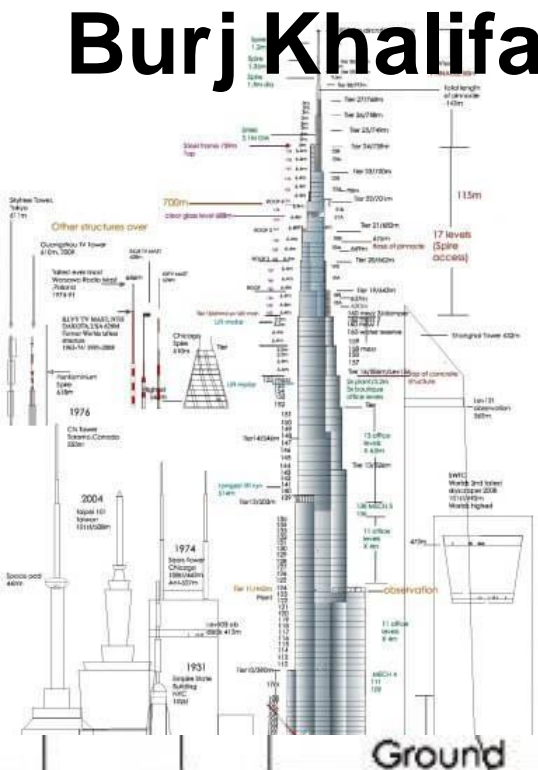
Burj Khalifa

Spire 1.2m
Spire 1.5m
Spire 1.8m dia

Total length of pinnacle 143m

Tier 27/768m
Tier 26/758m
Tier 25/749m
Tier 24/738m
Tier 23/730m
Tier 22/720m
Tier 21/682m

Steel frame 70m Top

700m

clear glass level 688m

115m

17 levels (Spire access)

Roof of pinnacle

Tier 20/662m

Other structures over

Skytree Tower, Tokyo 611m

Guangzhou TV tower 610m, 2009

Tallest ever mast Warsaw Radio Mast, Poland 1974-91

KVLY TV MAST, 1974 Former World tallest structure 1963-74 1991-2008

Pentominium Spire 618m

Chicago Spire 610m

Tier 19/642m

Shanghai Tower 632m

Tier

observation

1976

CN Tower Toronto, Canada 553m

Tier 14/504m

15 office levels

Tier 13/504m

2004

Taipei 101 Taiwan 101/508m

1974

Sears Tower Chicago 108/442m

SWFC World's 2nd tallest skyscraper 2008 101/492m World's highest

473m

Space pod 447m

Tier 11/440m

observation

11 office levels

1931

Empire State Building NYC 1930

Tier 10/380m

Ground